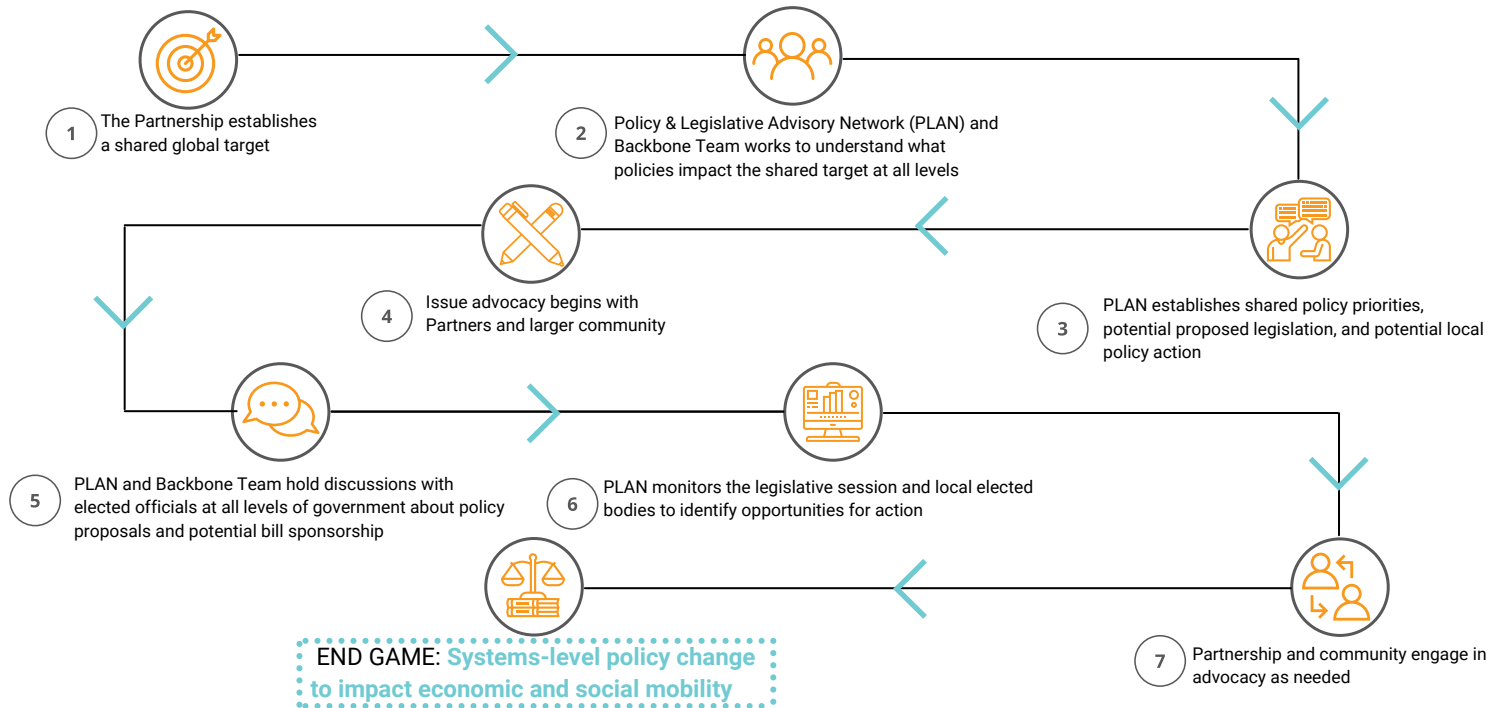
1 The Partnership establishes a shared global target

2 Policy & Legislative Advisory Network (PLAN) and Backbone Team works to understand what policies impact the shared target at all levels

3 PLAN establishes shared policy priorities, potential proposed legislation, and potential local policy action

4 Issue advocacy begins with Partners and larger community

5 PLAN and Backbone Team hold discussions with elected officials at all levels of government about policy proposals and potential bill sponsorship

6 PLAN monitors the legislative session and local elected bodies to identify opportunities for action

7 Partnership and community engage in advocacy as needed

END GAME: Systems-level policy change to impact economic and social mobility